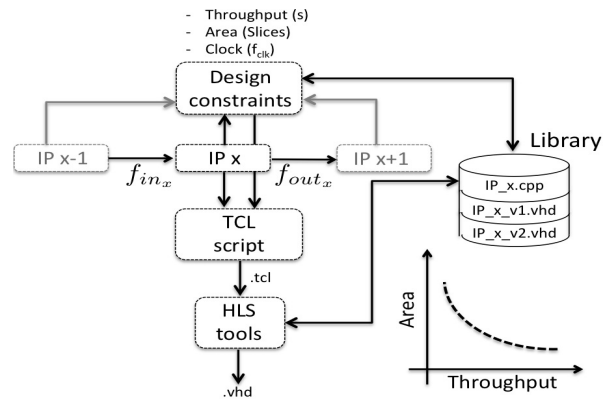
- Throughput (s)
- Area (Slices)
- Clock ($f_{clk}$)

Design constraints

IP x-1

IP x

IP x+1

$f_{in_x}$

$f_{out_x}$

Library

IP_x.cpp

IP_x_v1.vhd

IP_x_v2.vhd

TCL script

.tcl

HLS tools

.vhd

Area

Throughput